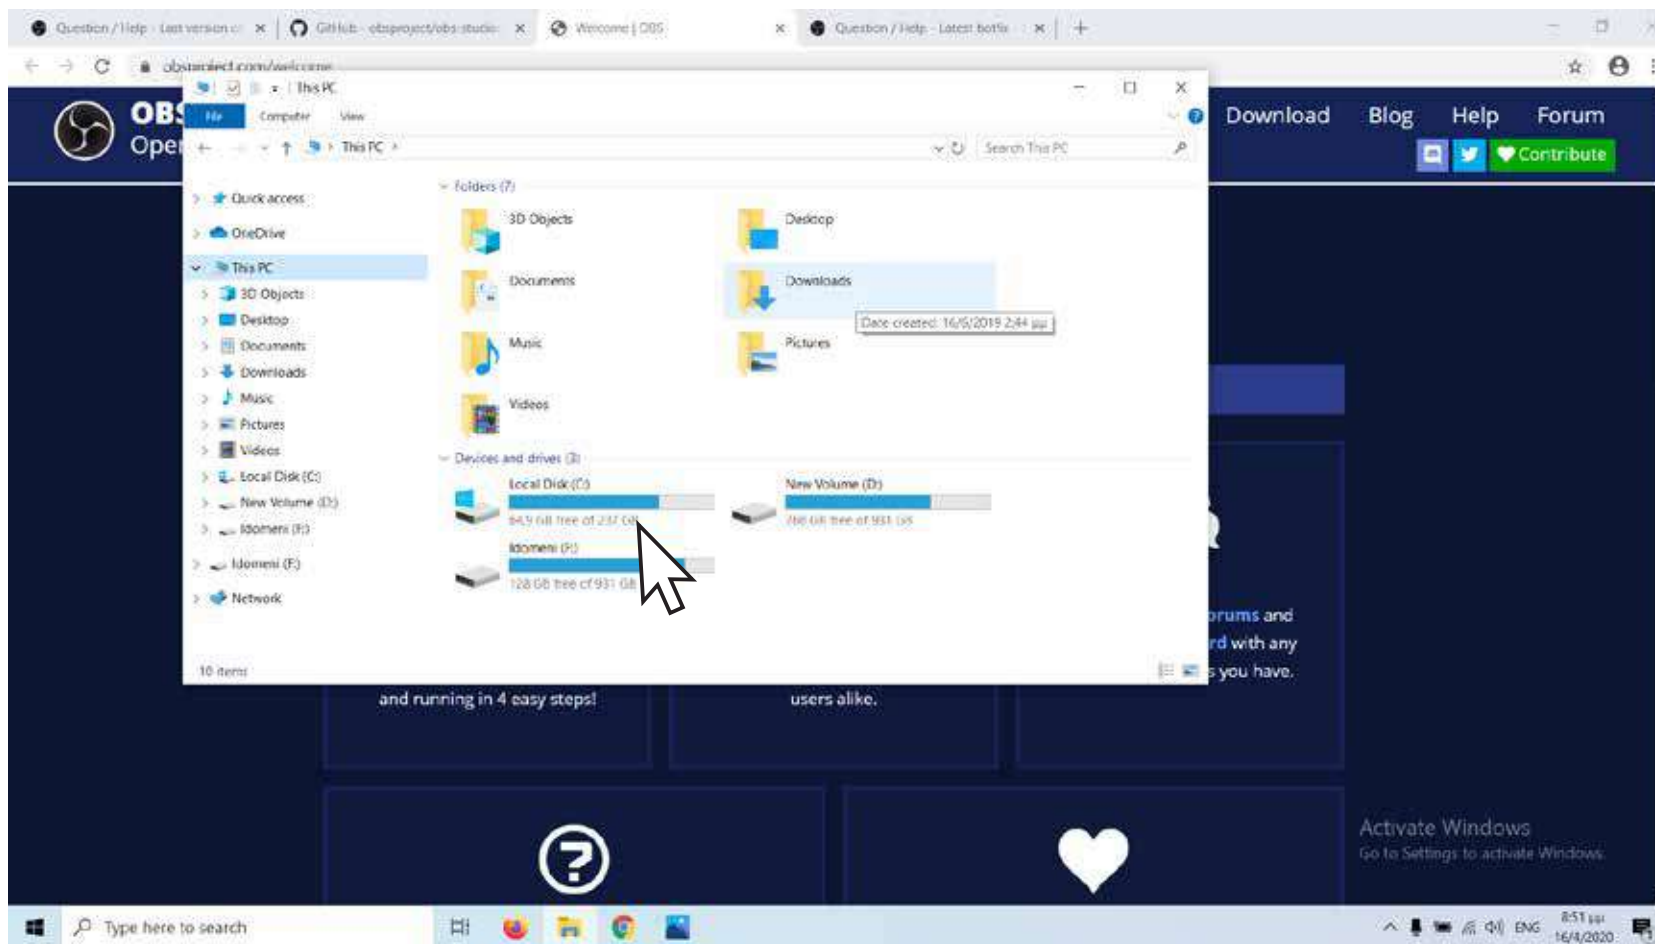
Question / Help - Last version o ×
GitHub - obsproject/obs-studio ×
Welcome | OBS ×
Question / Help - Latest botle ×
+

obsproject.com/welcome

OBS
Open

Download Blog Help Forum
Contribute

This PC
File Computer View
This PC
Search This PC

Quick access
OneDrive
This PC
3D Objects
Desktop
Documents
Downloads
Music
Pictures
Videos
Local Disk (C:)
New Volume (D:)
Idomeni (F:)
Idomeni (F:)
Network

Folders (7)
3D Objects
Desktop
Documents
Downloads
Date created: 16/5/2019 2:44 μμ
Music
Pictures
Videos

Devices and drives (3)
Local Disk (C:)
84,9 GB free of 237 GB
New Volume (D:)
788 GB free of 931 GB
Idomeni (F:)
128 GB free of 931 GB

10 items

orums and
rd with any
s you have.

and running in 4 easy steps!
users alike.

Activate Windows
Go to Settings to activate Windows.

Type here to search
ENG
8:51 μμ
16/4/2020